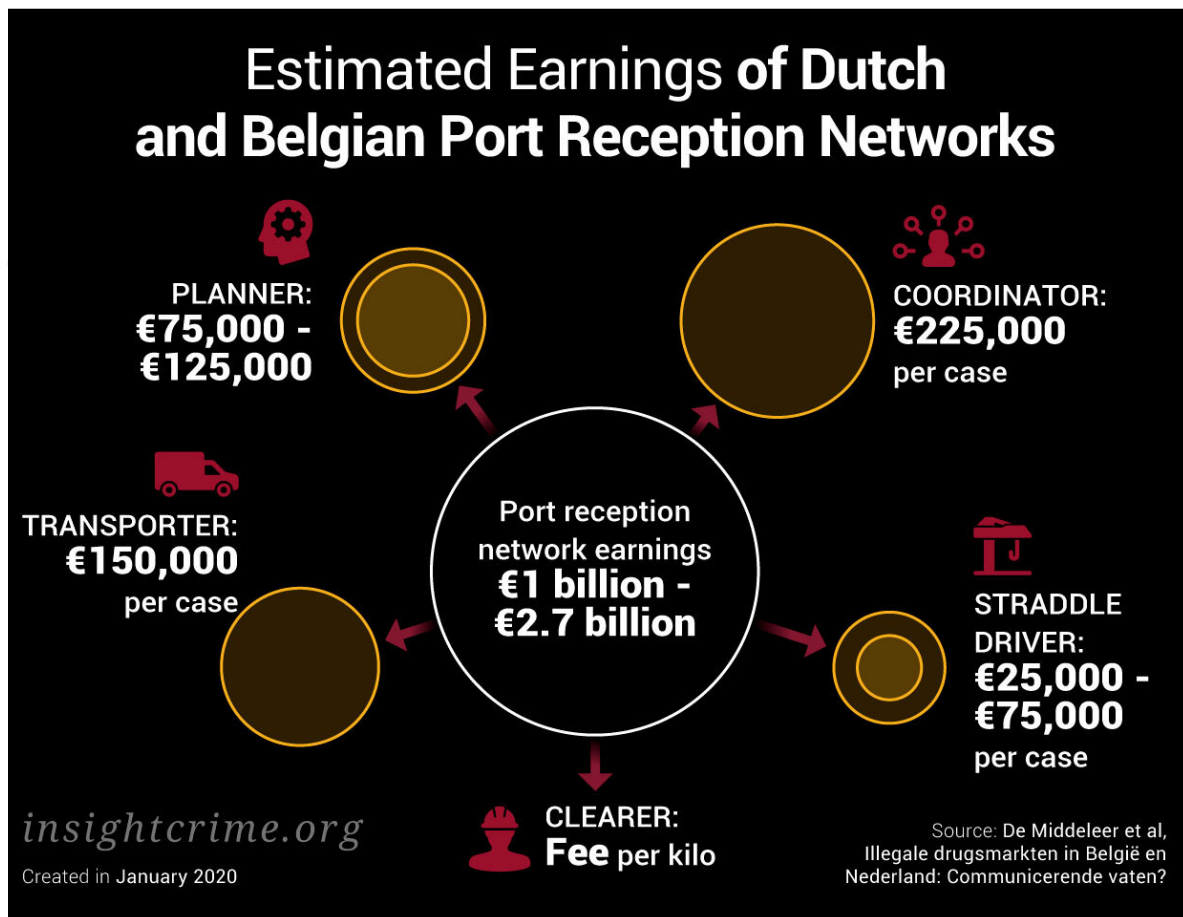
Estimated Earnings of Dutch and Belgian Port Reception Networks

PLANNER:
€75,000 -
€125,000

COORDINATOR:
€225,000
per case

TRANSPORTER:
€150,000
per case

Port reception network earnings
€1 billion -
€2.7 billion

STRADDLE DRIVER:
€25,000 -
€75,000
per case

CLEARER:
Fee per kilo

insightcrime.org

Created in January 2020

Source: De Middeleer et al, Illegale drugsmarkten in België en Nederland: Communicerende vaten?